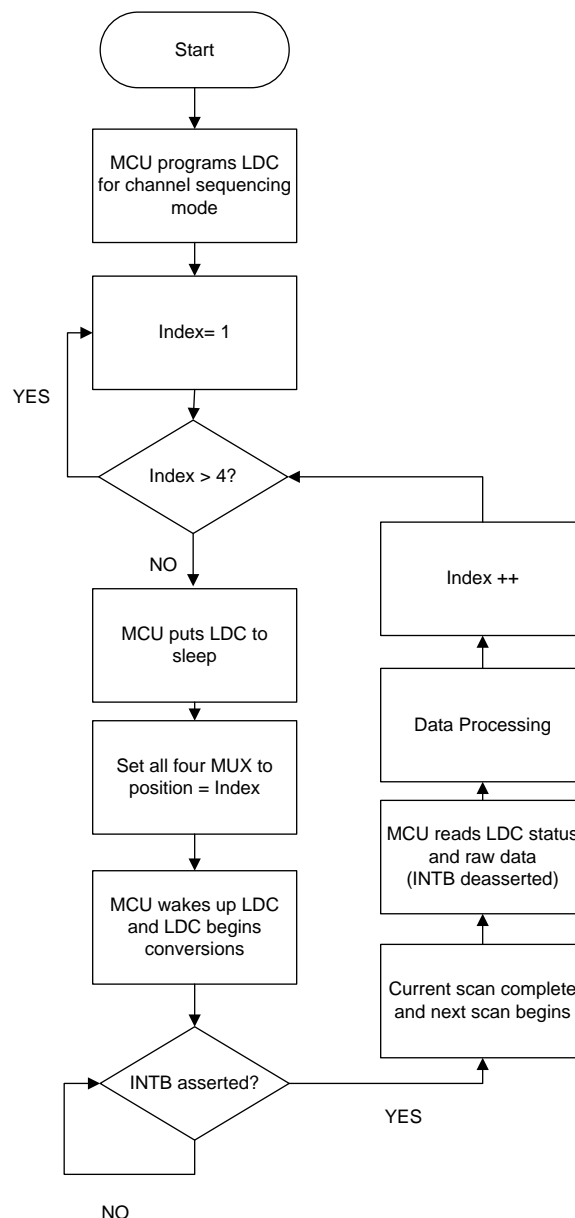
Start

MCU programs LDC for channel sequencing mode

Index= 1

YES

Index > 4?

NO

MCU puts LDC to sleep

Set all four MUX to position = Index

MCU wakes up LDC and LDC begins conversions

INTB asserted?

NO

YES

Current scan complete and next scan begins

MCU reads LDC status and raw data (INTB deasserted)

Data Processing

Index ++